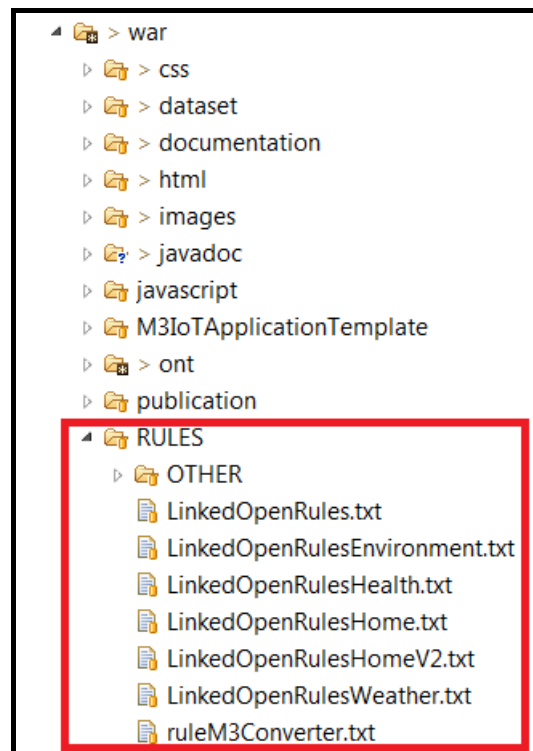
> war
> css
> dataset
> documentation
> html
> images
> javadoc
javascript
M3IoTApplicationTemplate
> ont
publication
RULES
OTHER
LinkedOpenRules.txt
LinkedOpenRulesEnvironment.txt
LinkedOpenRulesHealth.txt
LinkedOpenRulesHome.txt
LinkedOpenRulesHomeV2.txt
LinkedOpenRulesWeather.txt
ruleM3Converter.txt